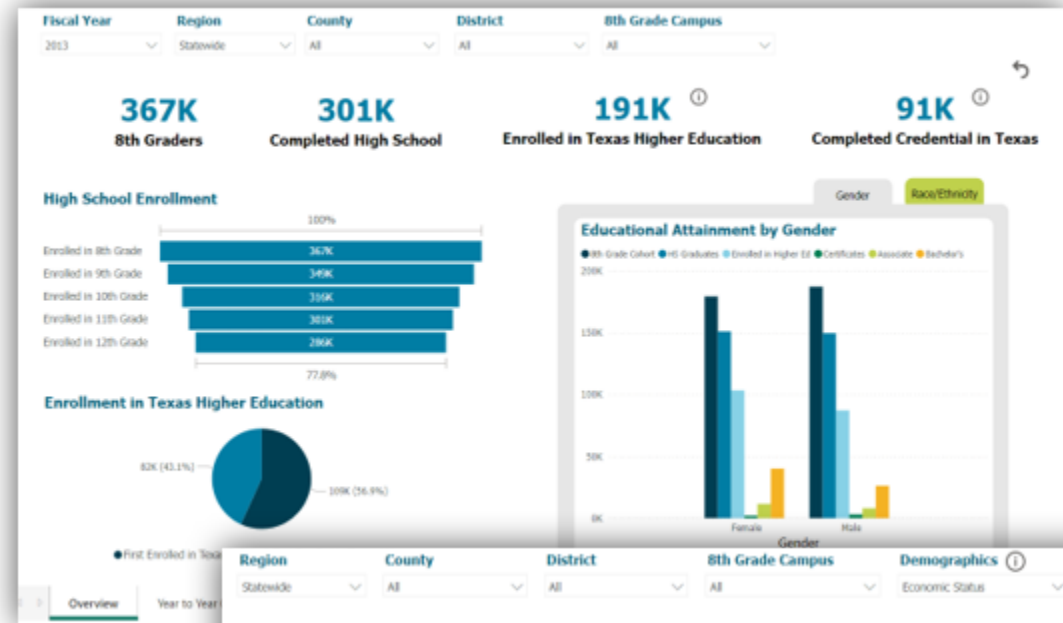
Fiscal Year
2013

Region
Statewide

County
All

District
All

8th Grade Campus
All

367K
8th Graders

301K
Completed High School

191K
Enrolled in Texas Higher Education

91K
Completed Credential in Texas

High School Enrollment

100%

| | |
|---|---|
| Enrolled in 8th Grade | 367K |
| Enrolled in 9th Grade | 349K |
| Enrolled in 10th Grade | 316K |
| Enrolled in 11th Grade | 301K |
| Enrolled in 12th Grade | 286K |

77.8%

Enrollment in Texas Higher Education

82K (43.1%)
109K (56.9%)

First Enrolled in Texa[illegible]

Gender
Race/Ethnicity

Educational Attainment by Gender

8th Grade Cohort HS Graduates Enrolled in Higher Ed Certificates Associate Bachelor's

200K
150K
100K
50K
0K

Female
Male
Gender

Overview
Year to Year

Region
Statewide

County
All

District
All

8th Grade Campus
All

Demographics
Economic Status